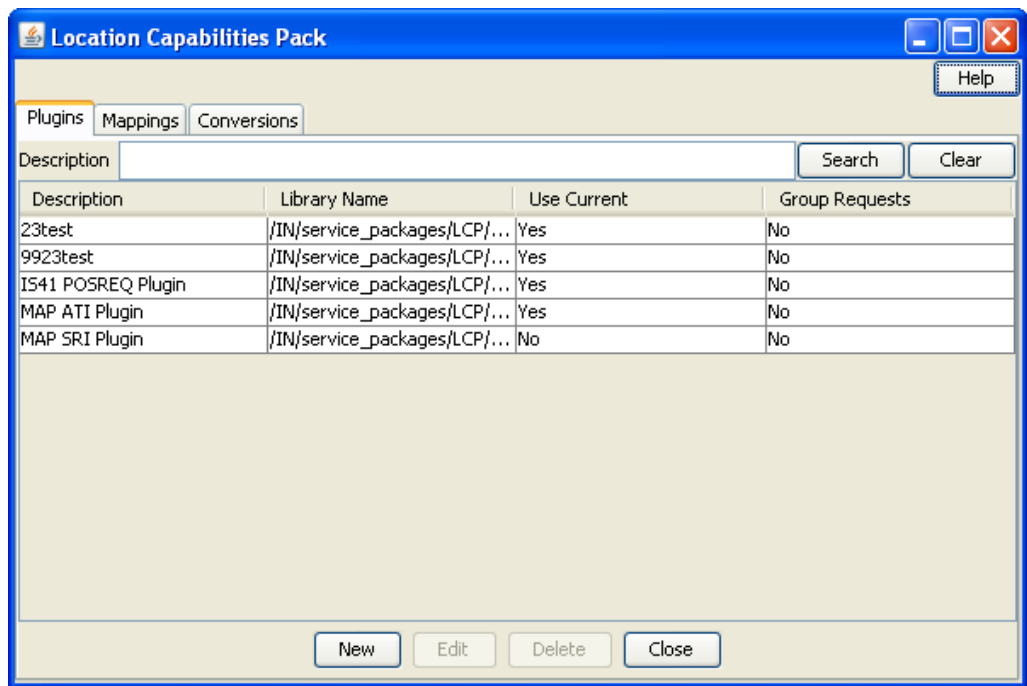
Location Capabilities Pack

Help

Plugins | Mappings | Conversions

Description

Search | Clear

| Description | Library Name | Use Current | Group Requests |
|---|---|---|---|
| 23test | /IN/service_packages/LCP/... | Yes | No |
| 9923test | /IN/service_packages/LCP/... | Yes | No |
| IS41 POSREQ Plugin | /IN/service_packages/LCP/... | Yes | No |
| MAP ATI Plugin | /IN/service_packages/LCP/... | Yes | No |
| MAP SRI Plugin | /IN/service_packages/LCP/... | No | No |

New | Edit | Delete | Close